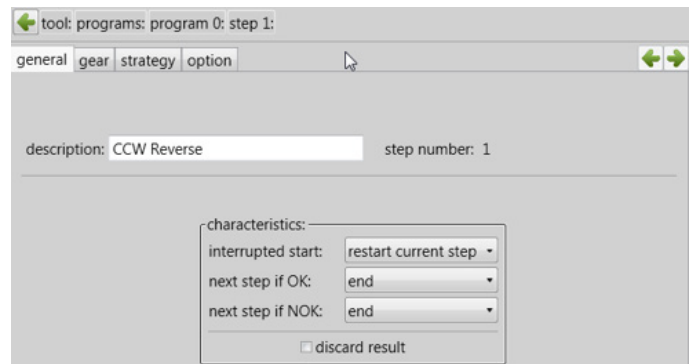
tool: programs: program 0: step 1:

general gear strategy option

description: CCW Reverse

step number: 1

characteristics:

interrupted start: restart current step

next step if OK: end

next step if NOK: end

discard result